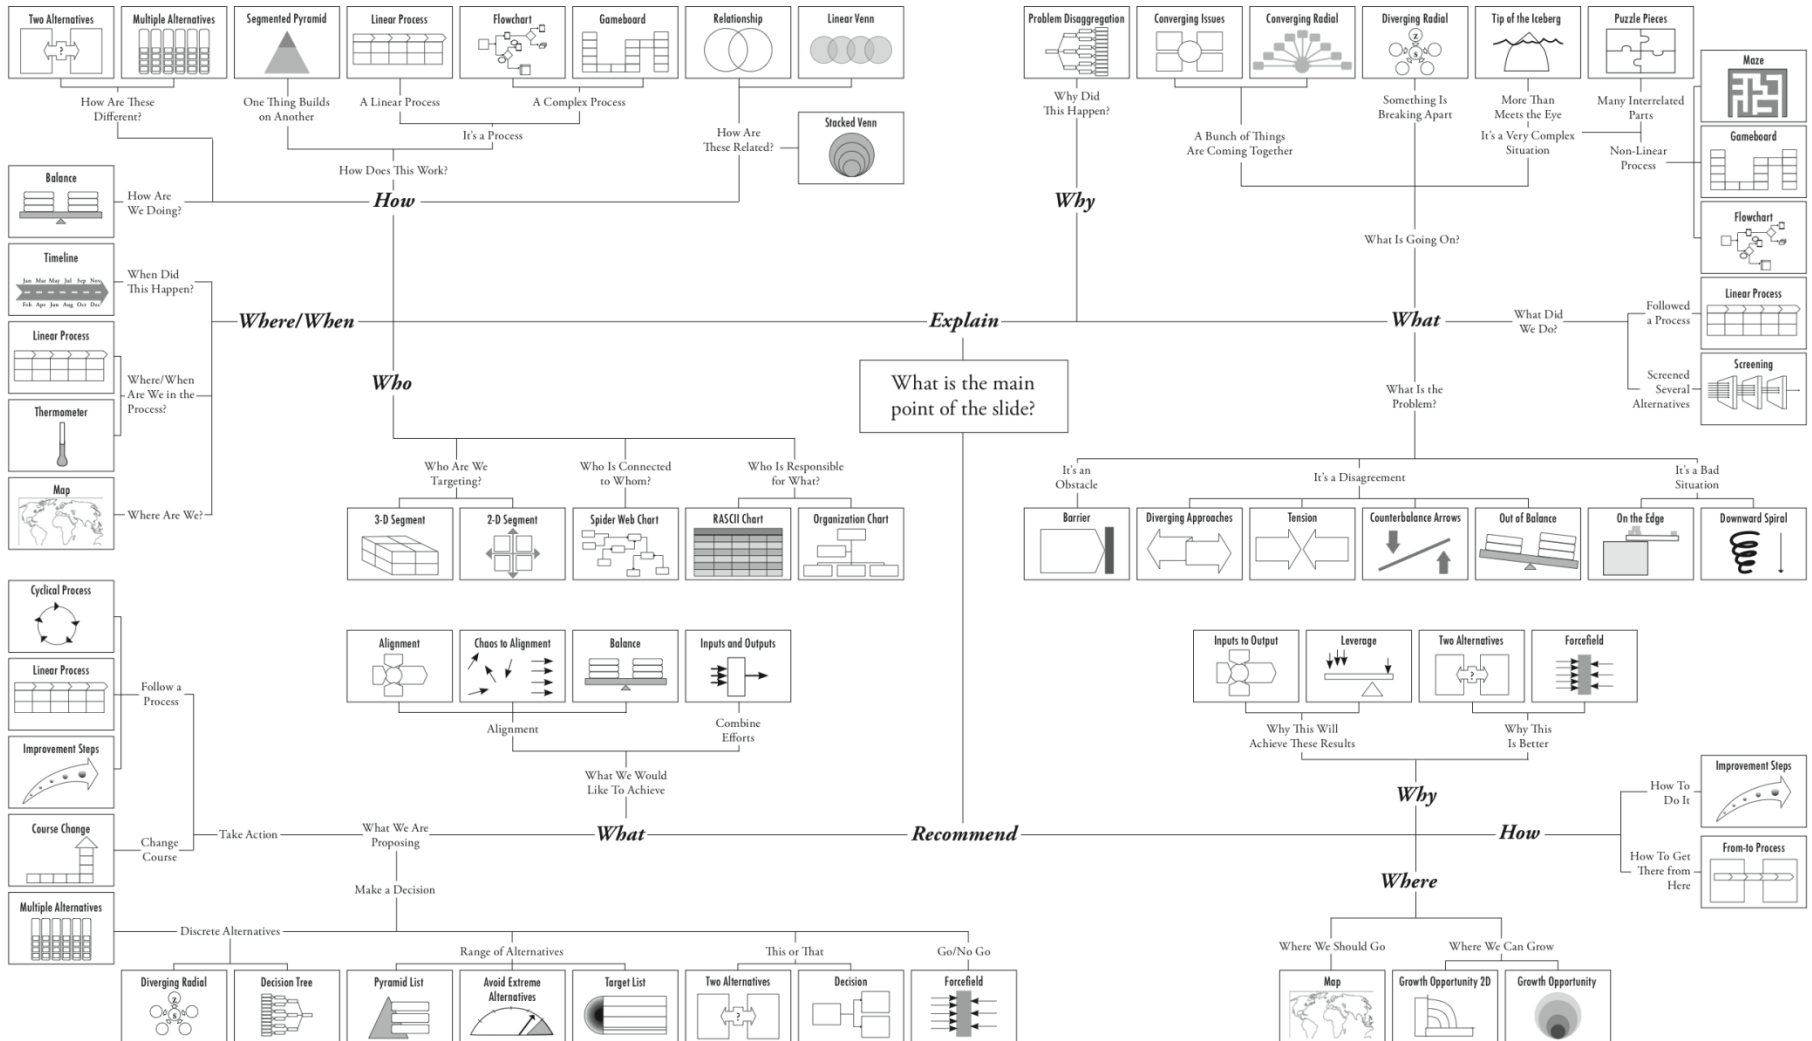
Two Alternatives
Multiple Alternatives
Segmented Pyramid
Linear Process
Flowchart
Gameboard
Relationship
Linear Venn

How Are These Different?
One Thing Builds on Another
A Linear Process
A Complex Process
It's a Process
How Are These Related?
Stacked Venn
How Does This Work?

Balance
How Are We Doing?
How

Timeline
Jan Mar May Jul Sep Nov
Feb Apr Jun Aug Oct Dec
When Did This Happen?
Where/When
Linear Process
Where/When Are We in the Process?
Thermometer
Map
Where Are We?

Who
Who Are We Targeting?
Who Is Connected to Whom?
Who Is Responsible for What?
3-D Segment
2-D Segment
Spider Web Chart
RASCII Chart
Organization Chart

Problem Disaggregation
Converging Issues
Converging Radial
Diverging Radial
Tip of the Iceberg
Puzzle Pieces
Maze
Why Did This Happen?
Something Is Breaking Apart
More Than Meets the Eye
Many Interrelated Parts
Gameboard
A Bunch of Things Are Coming Together
It's a Very Complex Situation
Non-Linear Process
Why
Flowchart
What Is Going On?

Explain
What
What Did We Do?
Followed a Process
Linear Process
What is the main point of the slide?
What Is the Problem?
Screened Several Alternatives
Screening

It's an Obstacle
It's a Disagreement
It's a Bad Situation
Barrier
Diverging Approaches
Tension
Counterbalance Arrows
Out of Balance
On the Edge
Downward Spiral

Cyclical Process
Linear Process
Follow a Process
Improvement Steps
Course Change
Change Course
Take Action
Multiple Alternatives

Alignment
Chaos to Alignment
Balance
Inputs and Outputs
Alignment
Combine Efforts
What We Would Like To Achieve
What We Are Proposing
What
Recommend
Make a Decision

Inputs to Output
Leverage
Two Alternatives
Forcefield
Why This Will Achieve These Results
Why This Is Better
Why
How
How To Do It
Improvement Steps
How To Get There from Here
From-to Process
Where

Discrete Alternatives
Range of Alternatives
This or That
Go/No Go
Diverging Radial
Decision Tree
Pyramid List
Avoid Extreme Alternatives
Target List
Two Alternatives
Decision
Forcefield

Where We Should Go
Where We Can Grow
Map
Growth Opportunity 2D
Growth Opportunity